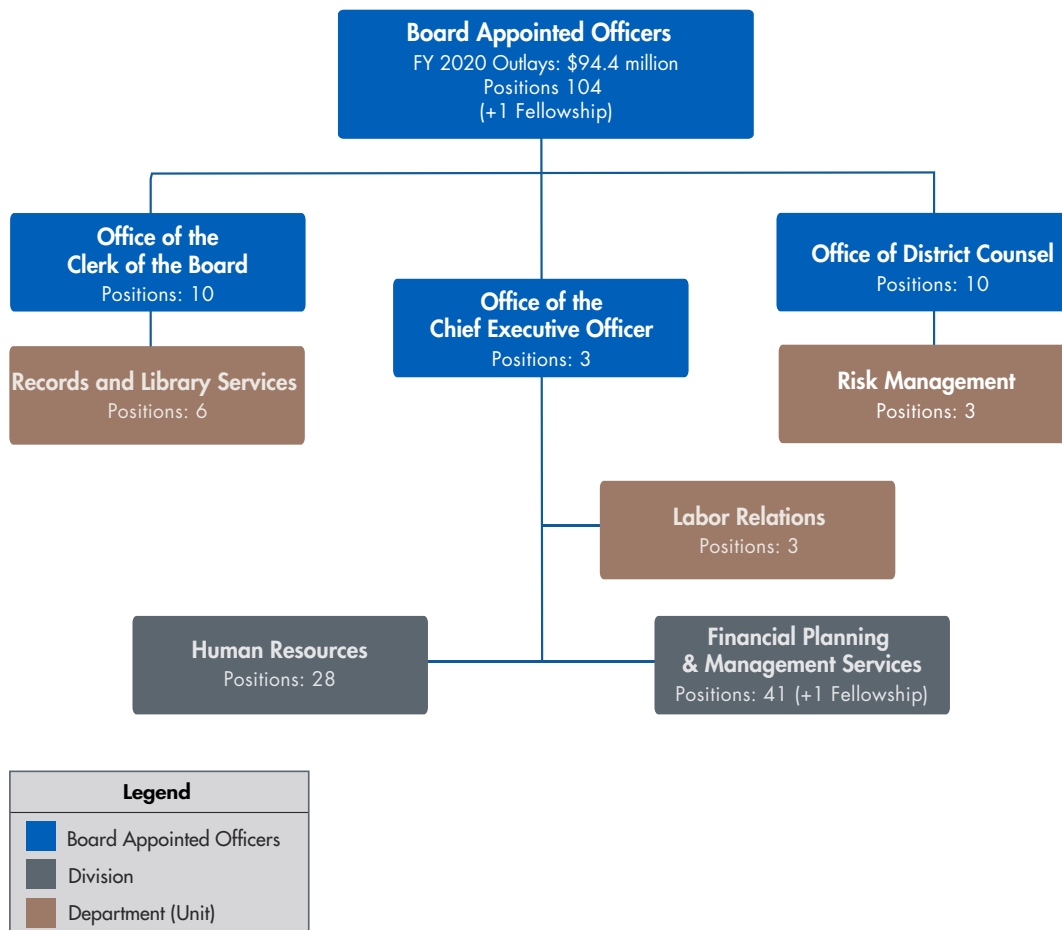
Board Appointed Officers
FY 2020 Outlays: $94.4 million
Positions 104
(+1 Fellowship)

Office of the Clerk of the Board
Positions: 10

Records and Library Services
Positions: 6

Office of the Chief Executive Officer
Positions: 3

Office of District Counsel
Positions: 10

Risk Management
Positions: 3

Labor Relations
Positions: 3

Human Resources
Positions: 28

Financial Planning & Management Services
Positions: 41 (+1 Fellowship)

Legend
Board Appointed Officers
Division
Department (Unit)